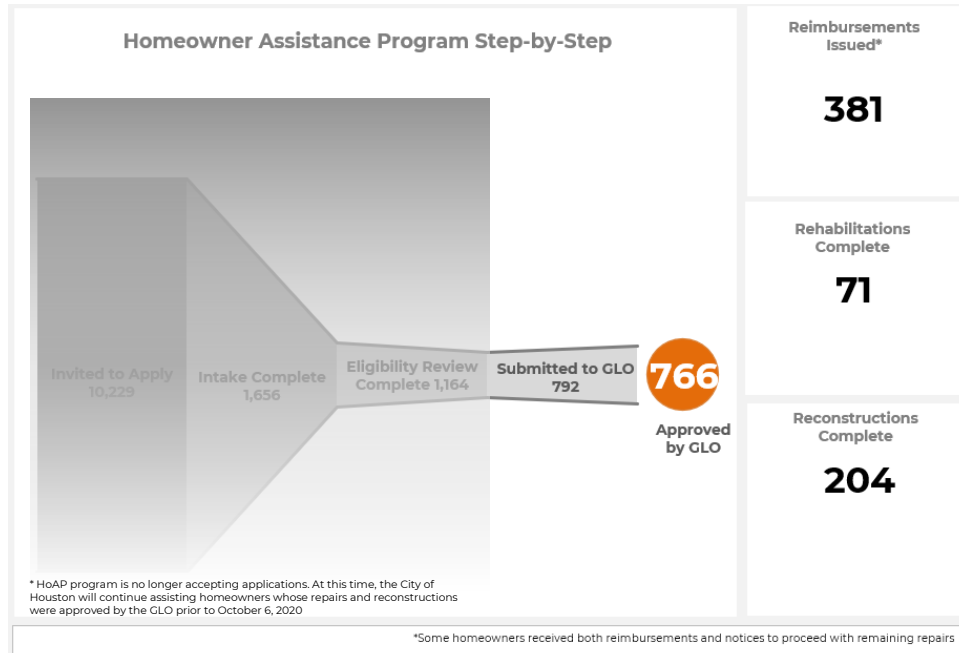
Homeowner Assistance Program Step-by-Step

Invited to Apply 10,229

Intake Complete 1,656

Eligibility Review Complete 1,164

Submitted to GLO 792

766

Approved by GLO

* HoAP program is no longer accepting applications. At this time, the City of Houston will continue assisting homeowners whose repairs and reconstructions were approved by the GLO prior to October 6, 2020

Reimbursements Issued*

381

Rehabilitations Complete

71

Reconstructions Complete

204

*Some homeowners received both reimbursements and notices to proceed with remaining repairs